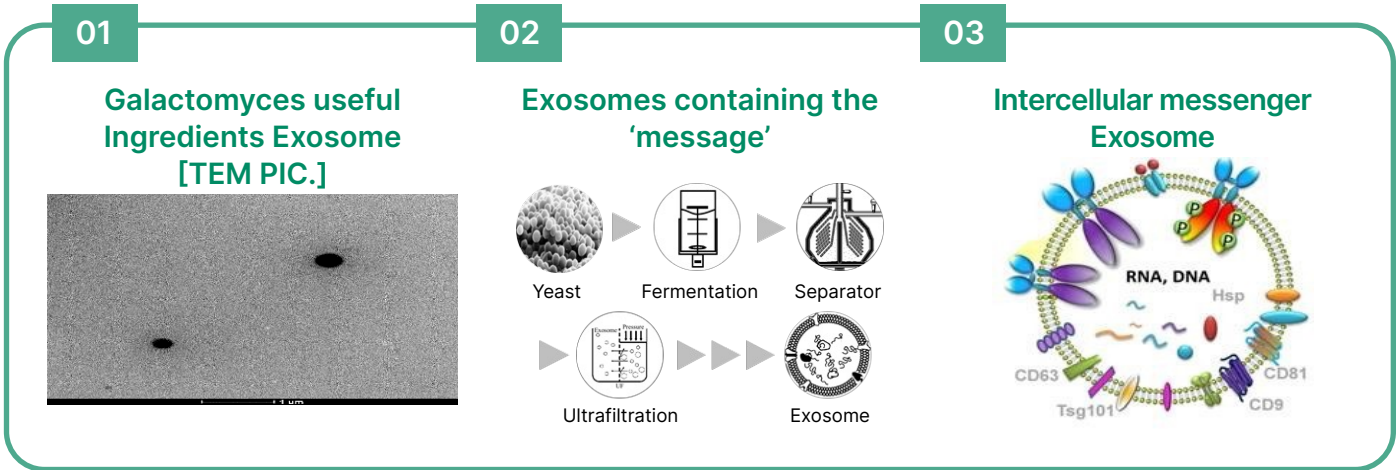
01

Galactomyces useful Ingredients Exosome [TEM PIC.]

1 um

02

Exosomes containing the 'message'

Yeast

Fermentation

Separator

Exosome

Pressure

UF

Ultrafiltration

Exosome

03

Intercellular messenger Exosome

P

P

P

RNA, DNA

Hsp

CD63

CD81

Tsg101

CD9